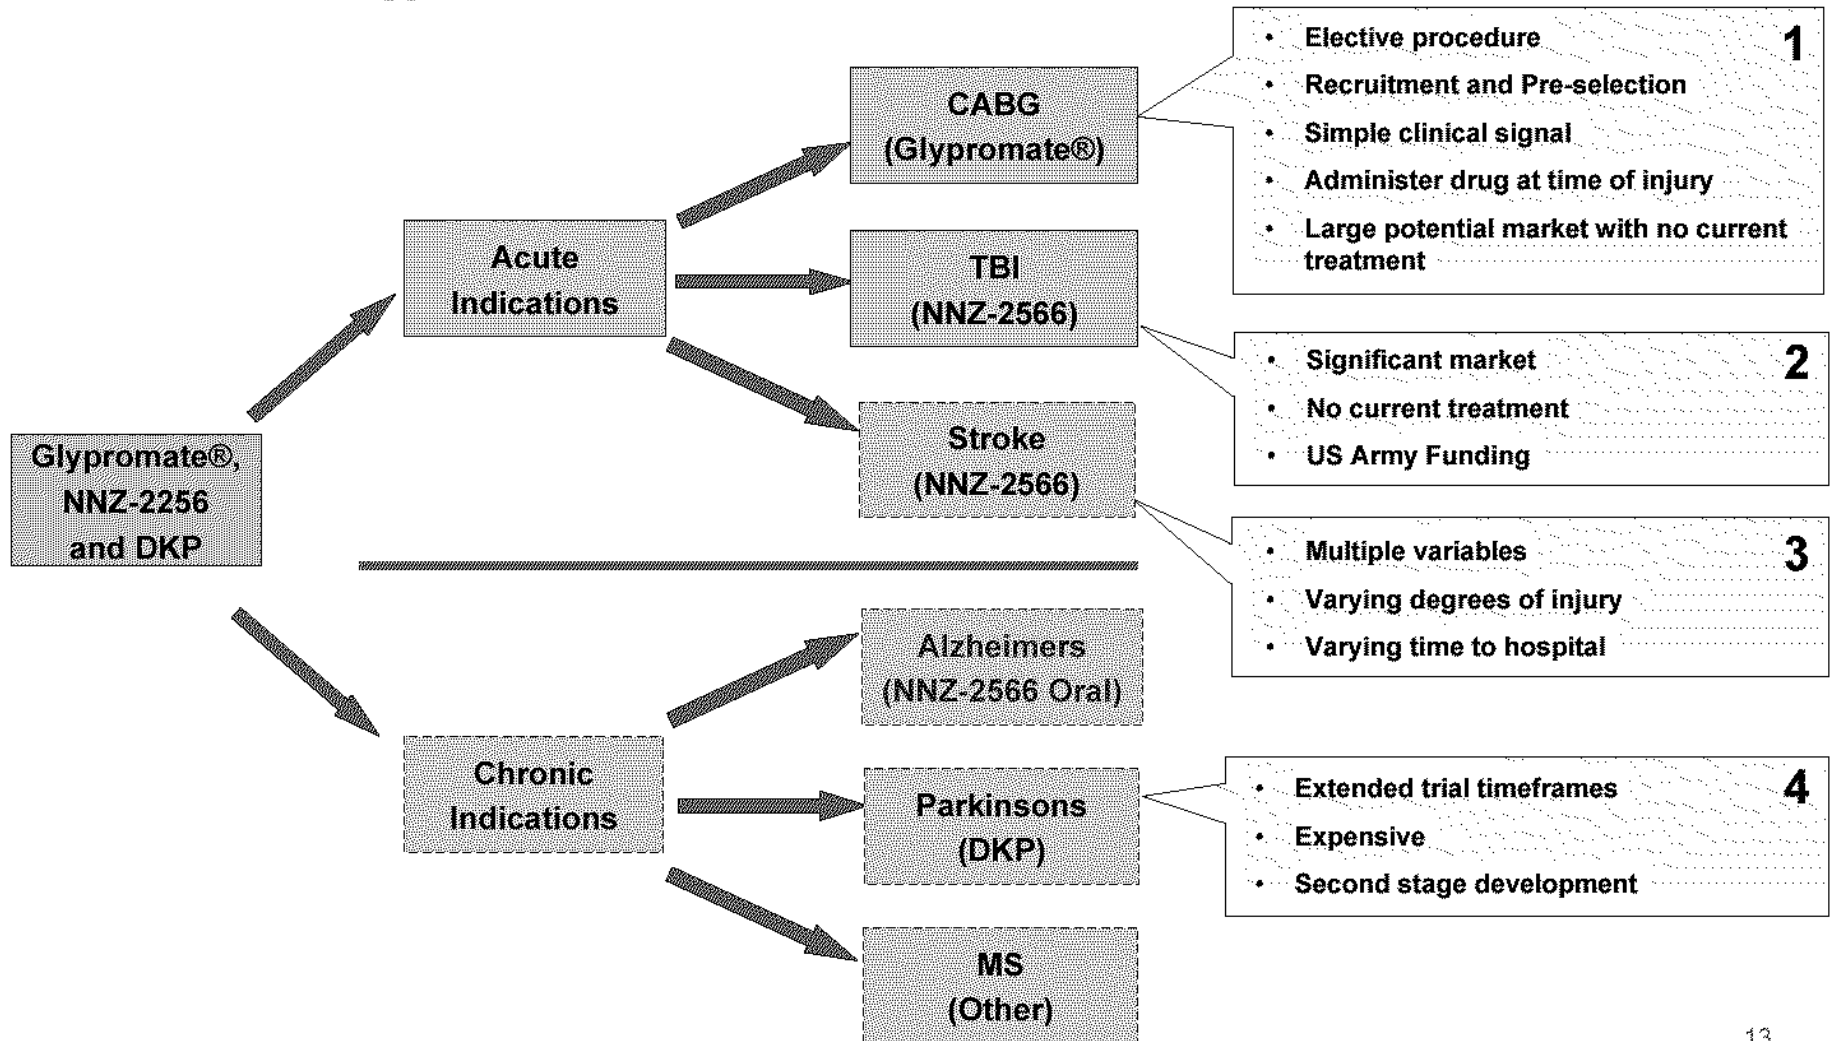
Glypromate®, NNZ-2256 and DKP

Acute Indications

CABG (Glypromate®)

TBI (NNZ-2566)

Stroke (NNZ-2566)

Chronic Indications

Alzheimers (NNZ-2566 Oral)

Parkinsons (DKP)

MS (Other)

1
• Elective procedure
• Recruitment and Pre-selection
• Simple clinical signal
• Administer drug at time of injury
• Large potential market with no current treatment

2
• Significant market
• No current treatment
• US Army Funding

3
• Multiple variables
• Varying degrees of injury
• Varying time to hospital

4
• Extended trial timeframes
• Expensive
• Second stage development

13